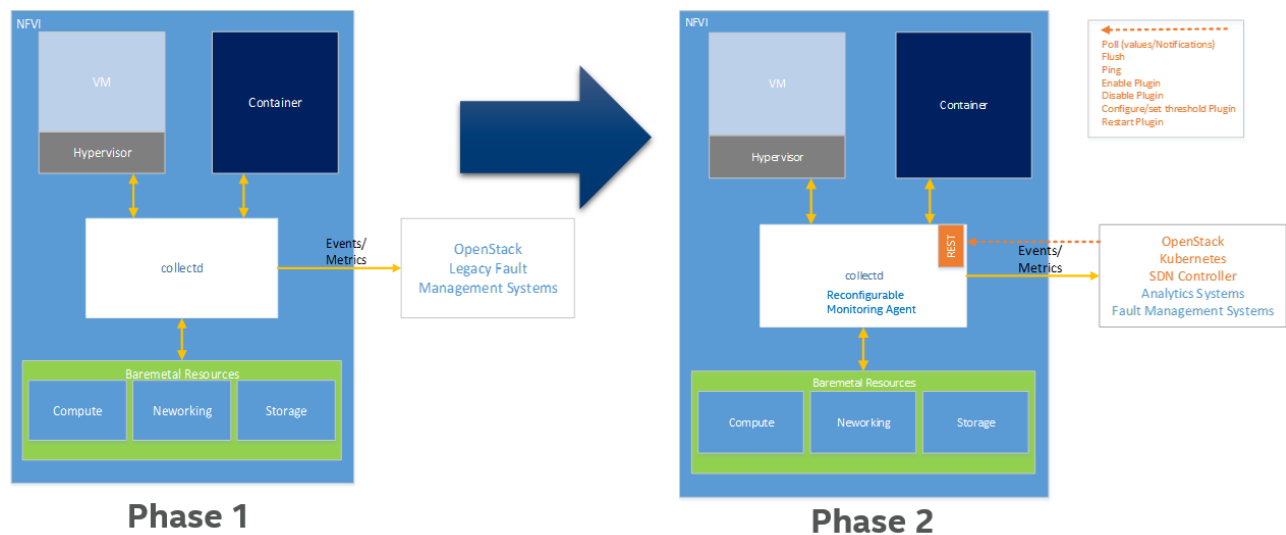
NFVI

VM

Hypervisor

Container

collectd

Events/ Metrics

OpenStack
Legacy Fault
Management Systems

Baremetal Resources

Compute

Neworking

Storage

Phase 1

NFVI

VM

Hypervisor

Container

REST

collectd
Reconfigurable
Monitoring Agent

Events/ Metrics

Baremetal Resources

Compute

Neworking

Storage

Phase 2

Poll (values/Notifications)
Flush
Ping
Enable Plugin
Disable Plugin
Configure/set threshold Plugin
Restart Plugin

OpenStack
Kubernetes
SDN Controller
Analytics Systems
Fault Management Systems